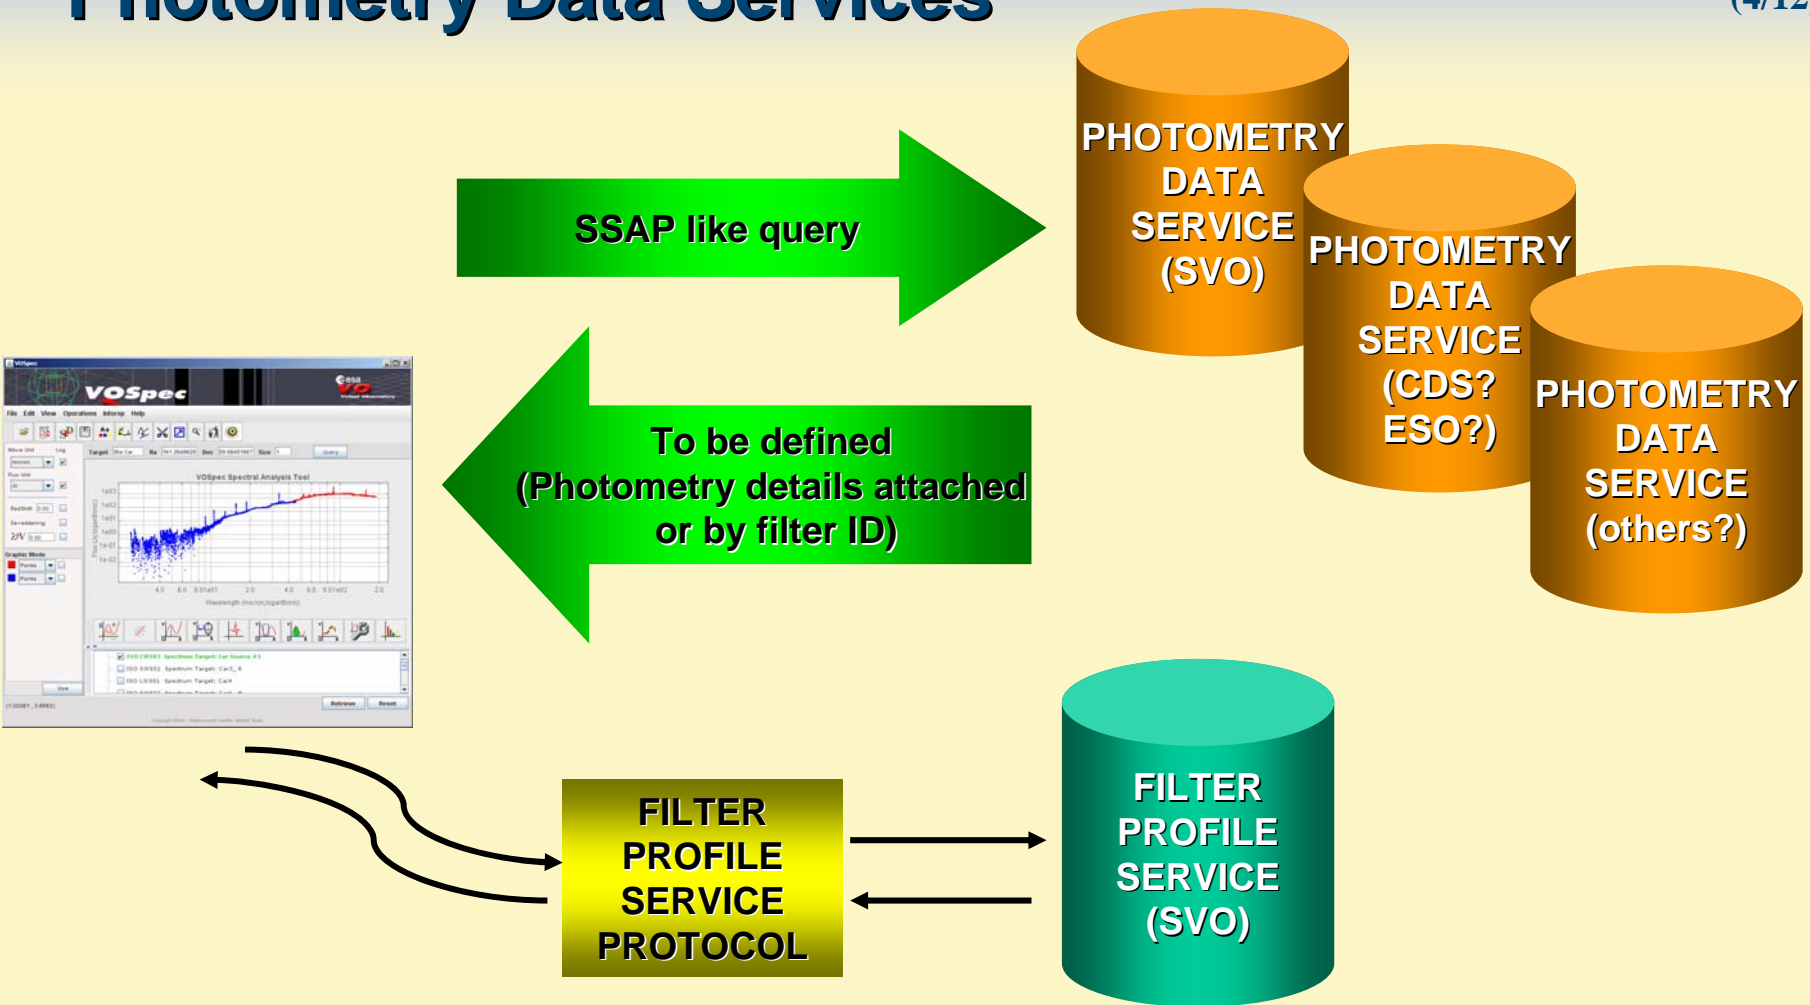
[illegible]

SSAP like query

PHOTOMETRY DATA SERVICE (SVO)

PHOTOMETRY DATA SERVICE (CDS? ESO?)

PHOTOMETRY DATA SERVICE (others?)

VOSpec

To be defined (Photometry details attached or by filter ID)

FILTER PROFILE SERVICE PROTOCOL

FILTER PROFILE SERVICE (SVO)